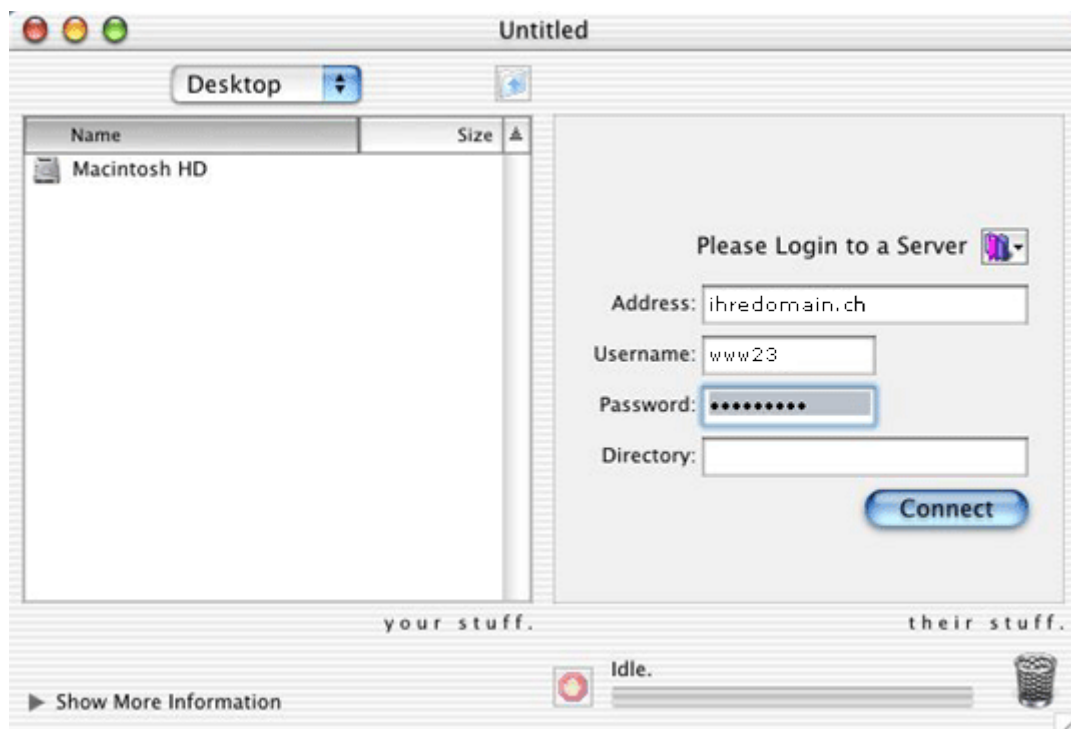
Untitled

Desktop

| Name | Size |
|---|---|
| Macintosh HD | |

Please Login to a Server

Address: ihredomain.ch

Username: www23

Password: •••••••••

Directory:

Connect

your stuff.

their stuff.

Idle.

▶ Show More Information